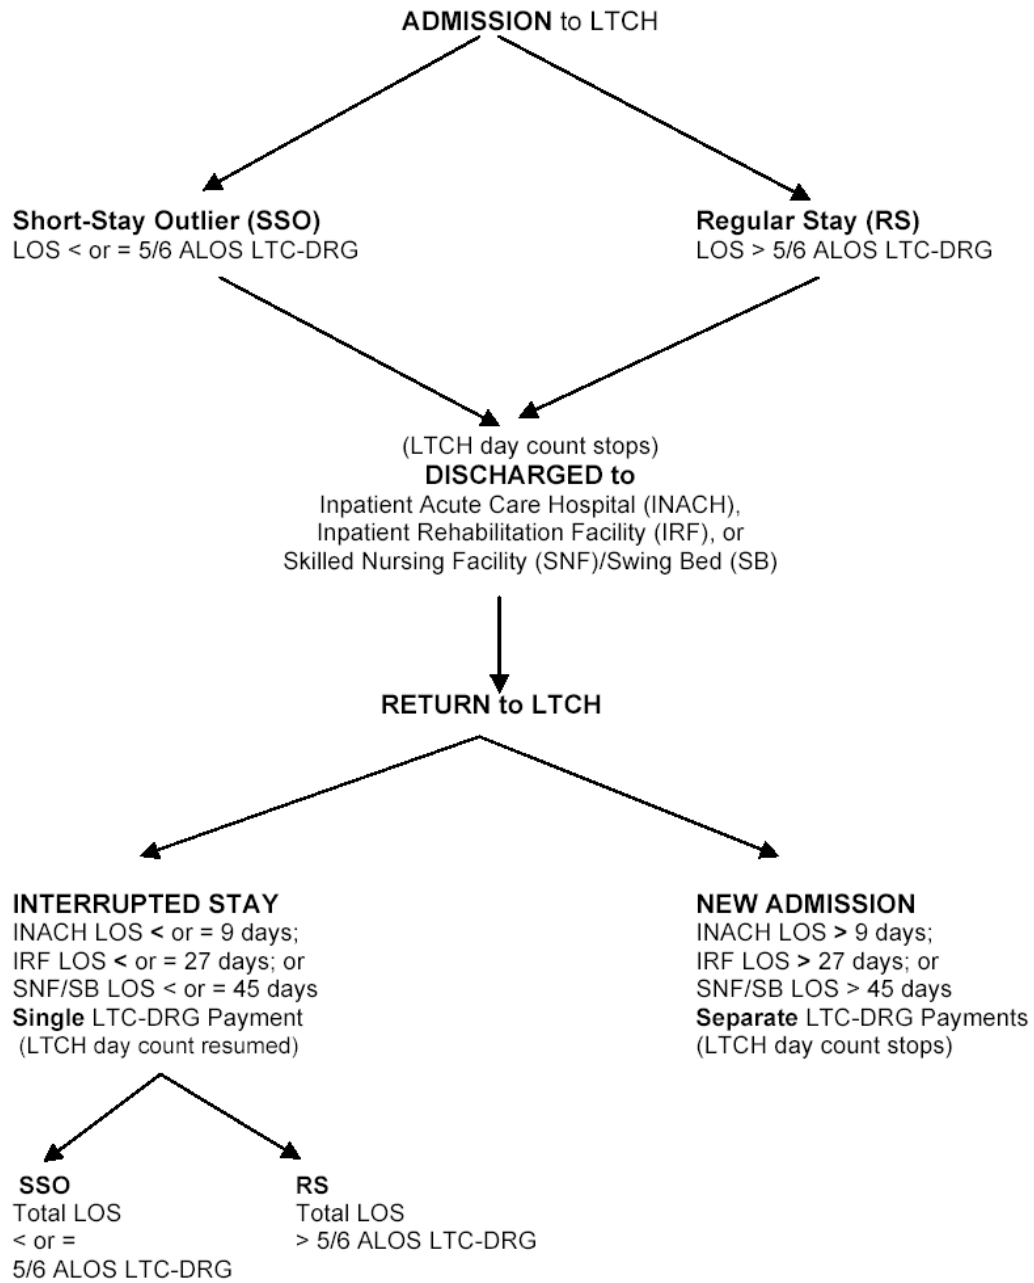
ADMISSION to LTCH

Short-Stay Outlier (SSO)
LOS < or = 5/6 ALOS LTC-DRG

Regular Stay (RS)
LOS > 5/6 ALOS LTC-DRG

(LTCH day count stops)
DISCHARGED to
Inpatient Acute Care Hospital (INACH),
Inpatient Rehabilitation Facility (IRF), or
Skilled Nursing Facility (SNF)/Swing Bed (SB)

RETURN to LTCH

INTERRUPTED STAY
INACH LOS < or = 9 days;
IRF LOS < or = 27 days; or
SNF/SB LOS < or = 45 days
Single LTC-DRG Payment
(LTCH day count resumed)

NEW ADMISSION
INACH LOS > 9 days;
IRF LOS > 27 days; or
SNF/SB LOS > 45 days
Separate LTC-DRG Payments
(LTCH day count stops)

SSO
Total LOS
< or =
5/6 ALOS LTC-DRG

RS
Total LOS
> 5/6 ALOS LTC-DRG